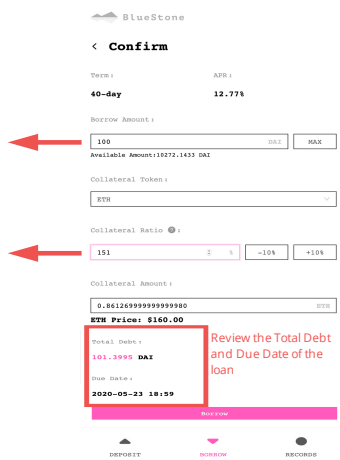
BlueStone

< Confirm

Term:
40-day

APR:
12.77%

Borrow Amount:
100 DAI
MAX
Available Amount:10272.1433 DAI

Collateral Token:
ETH

Collateral Ratio
151 %
-10%
+10%

Collateral Amount:
0.861269999999999980 ETH

ETH Price: $160.00

Total Debt:
101.3995 DAI

Due Date:
2020-05-23 18:59

Review the Total Debt and Due Date of the loan

Borrow

DEPOSIT
BORROW
RECORDS